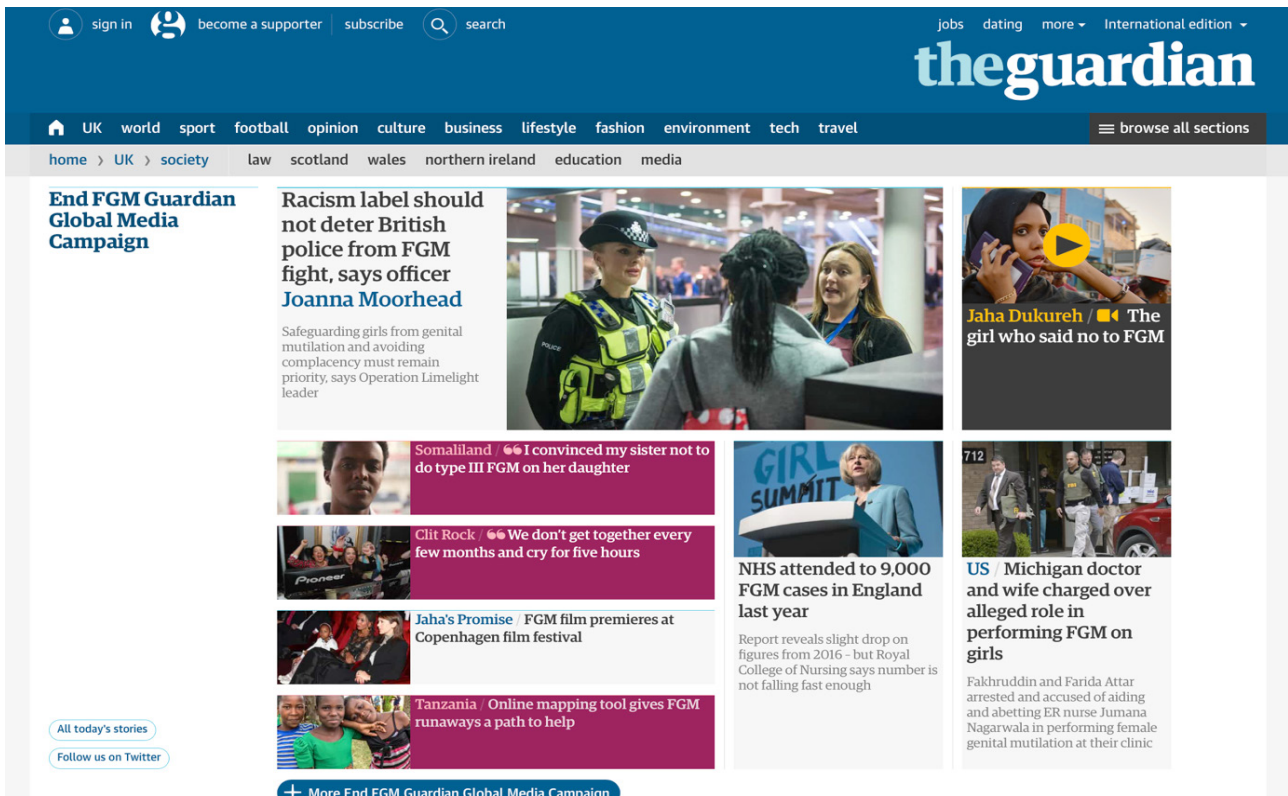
sign in become a supporter subscribe search

jobs dating more International edition

theguardian

UK world sport football opinion culture business lifestyle fashion environment tech travel

browse all sections

home › UK › society law scotland wales northern ireland education media

End FGM Guardian Global Media Campaign

Racism label should not deter British police from FGM fight, says officer Joanna Moorhead

Safeguarding girls from genital mutilation and avoiding complacency must remain priority, says Operation Limelight leader

POLICE

Jaha Dukureh / The girl who said no to FGM

Somaliland / I convinced my sister not to do type III FGM on her daughter

Clit Rock / We don't get together every few months and cry for five hours

Pioneer

Jaha's Promise / FGM film premieres at Copenhagen film festival

Tanzania / Online mapping tool gives FGM runaways a path to help

GIRL SUMMIT

NHS attended to 9,000 FGM cases in England last year

Report reveals slight drop on figures from 2016 - but Royal College of Nursing says number is not falling fast enough

712

US / Michigan doctor and wife charged over alleged role in performing FGM on girls

Fakhruddin and Farida Attar arrested and accused of aiding and abetting ER nurse Jumana Nagarwala in performing female genital mutilation at their clinic

All today's stories

Follow us on Twitter

More End FGM Guardian Global Media Campaign